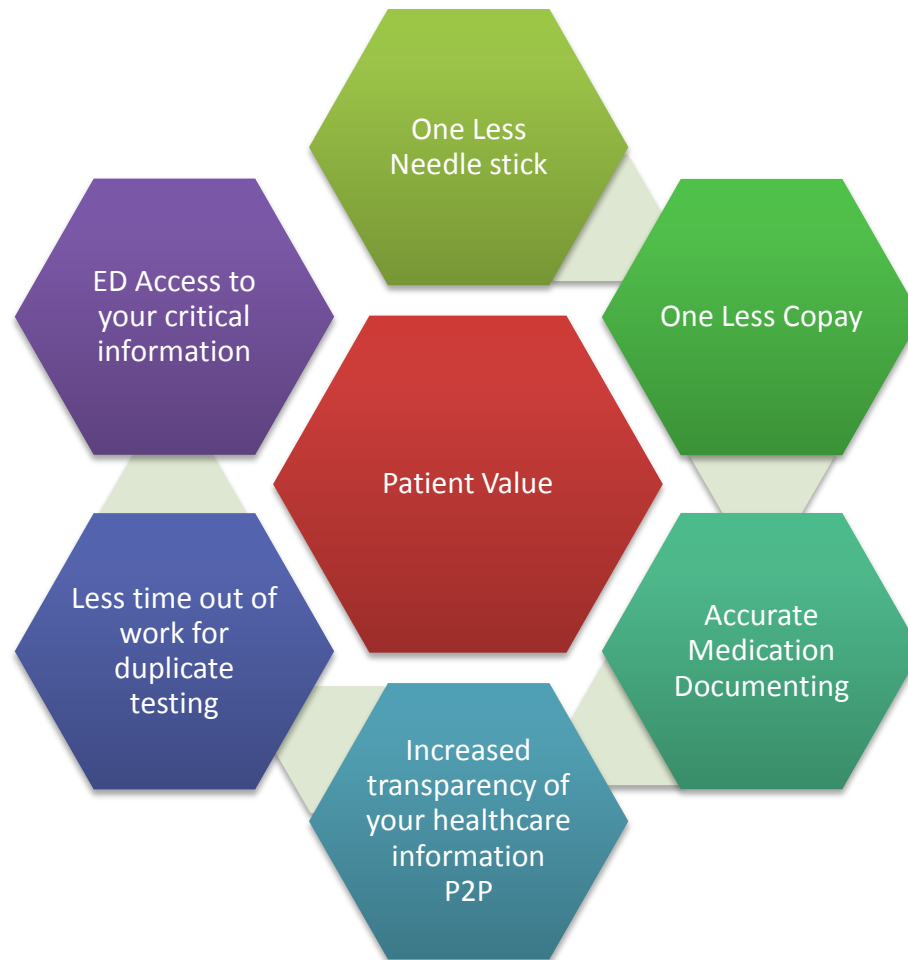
One Less Needle stick

ED Access to your critical information

One Less Copay

Patient Value

Less time out of work for duplicate testing

Accurate Medication Documenting

Increased transparency of your healthcare information P2P